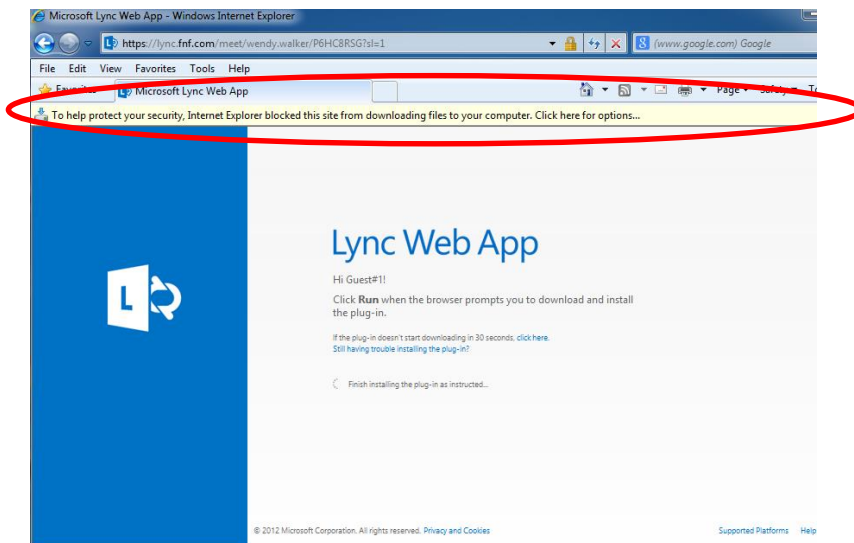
Microsoft Lync Web App - Windows Internet Explorer

https://lync.fnf.com/meet/wendy.walker/P6HC8RSG?sl=1

(www.google.com) Google

File Edit View Favorites Tools Help

Favorites Microsoft Lync Web App

Page ▾ Safety ▾ To

To help protect your security, Internet Explorer blocked this site from downloading files to your computer. Click here for options...

Lync Web App

Hi Guest#1!

Click **Run** when the browser prompts you to download and install the plug-in.

If the plug-in doesn't start downloading in 30 seconds, click here.
Still having trouble installing the plug-in?

Finish installing the plug-in as instructed...

© 2012 Microsoft Corporation. All rights reserved. Privacy and Cookies

Supported Platforms Help